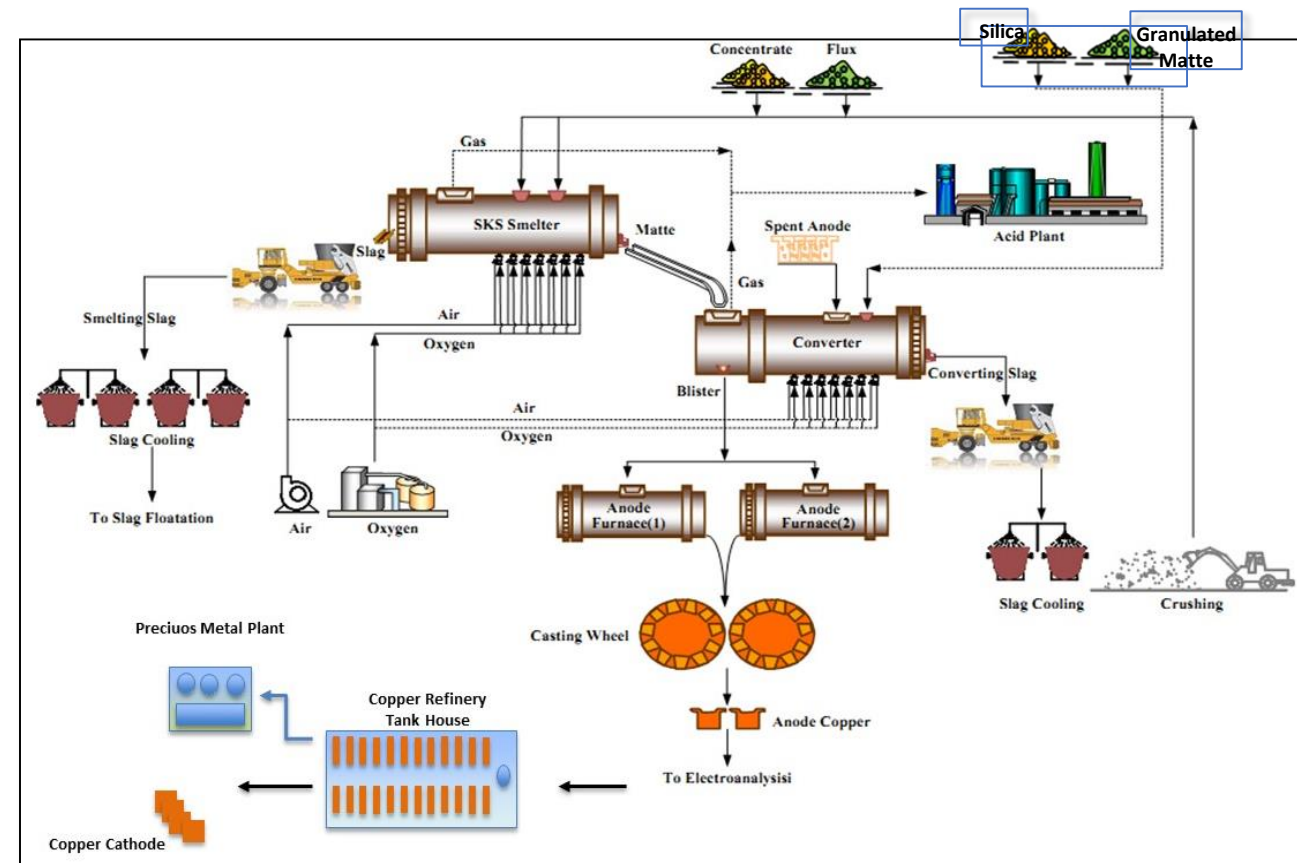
Silica

Granulated Matte

Concentrate

Flux

Gas

SKS Smelter

Matte

Acid Plant

Slag

Spent Anode

Gas

Smelting Slag

Air

Oxygen

Converter

Converting Slag

Blister

Air

Oxygen

Slag Cooling

To Slag Floatation

Air

Oxygen

Anode Furnace(1)

Anode Furnace(2)

Slag Cooling

Crushing

Preciuos Metal Plant

Casting Wheel

Copper Refinery Tank House

Anode Copper

To Electroanalysisi

Copper Cathode